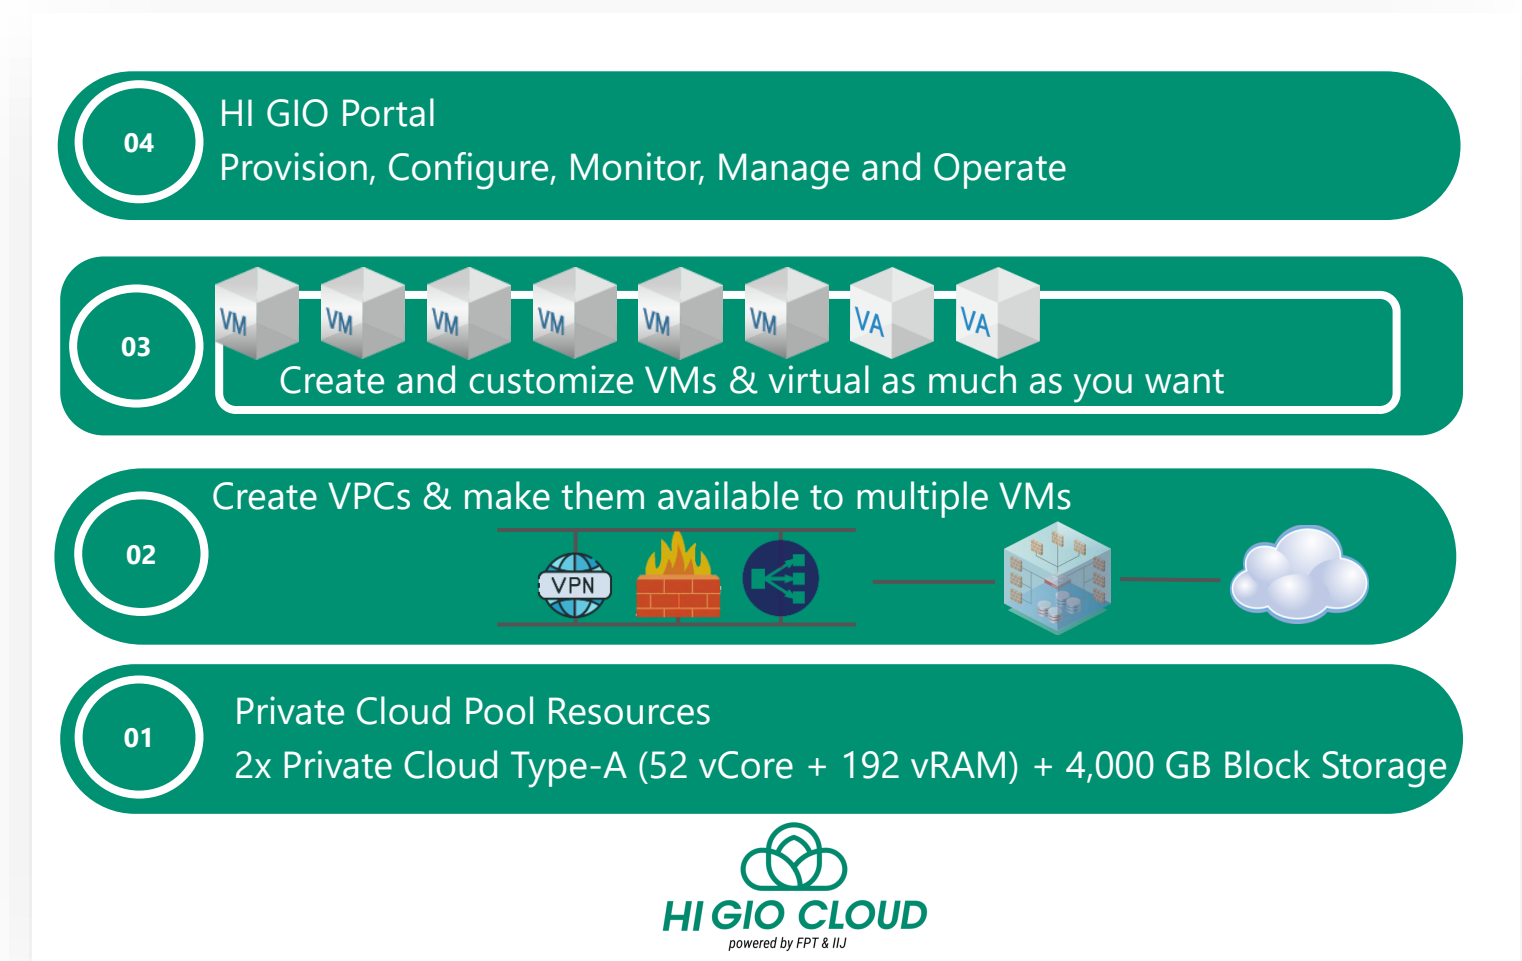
04

HI GIO Portal

Provision, Configure, Monitor, Manage and Operate

03

VM VM VM VM VM VM VA VA

Create and customize VMs & virtual as much as you want

02

Create VPCs & make them available to multiple VMs

VPN

01

Private Cloud Pool Resources

2x Private Cloud Type-A (52 vCore + 192 vRAM) + 4,000 GB Block Storage

HI GIO CLOUD

powered by FPT & IIJ